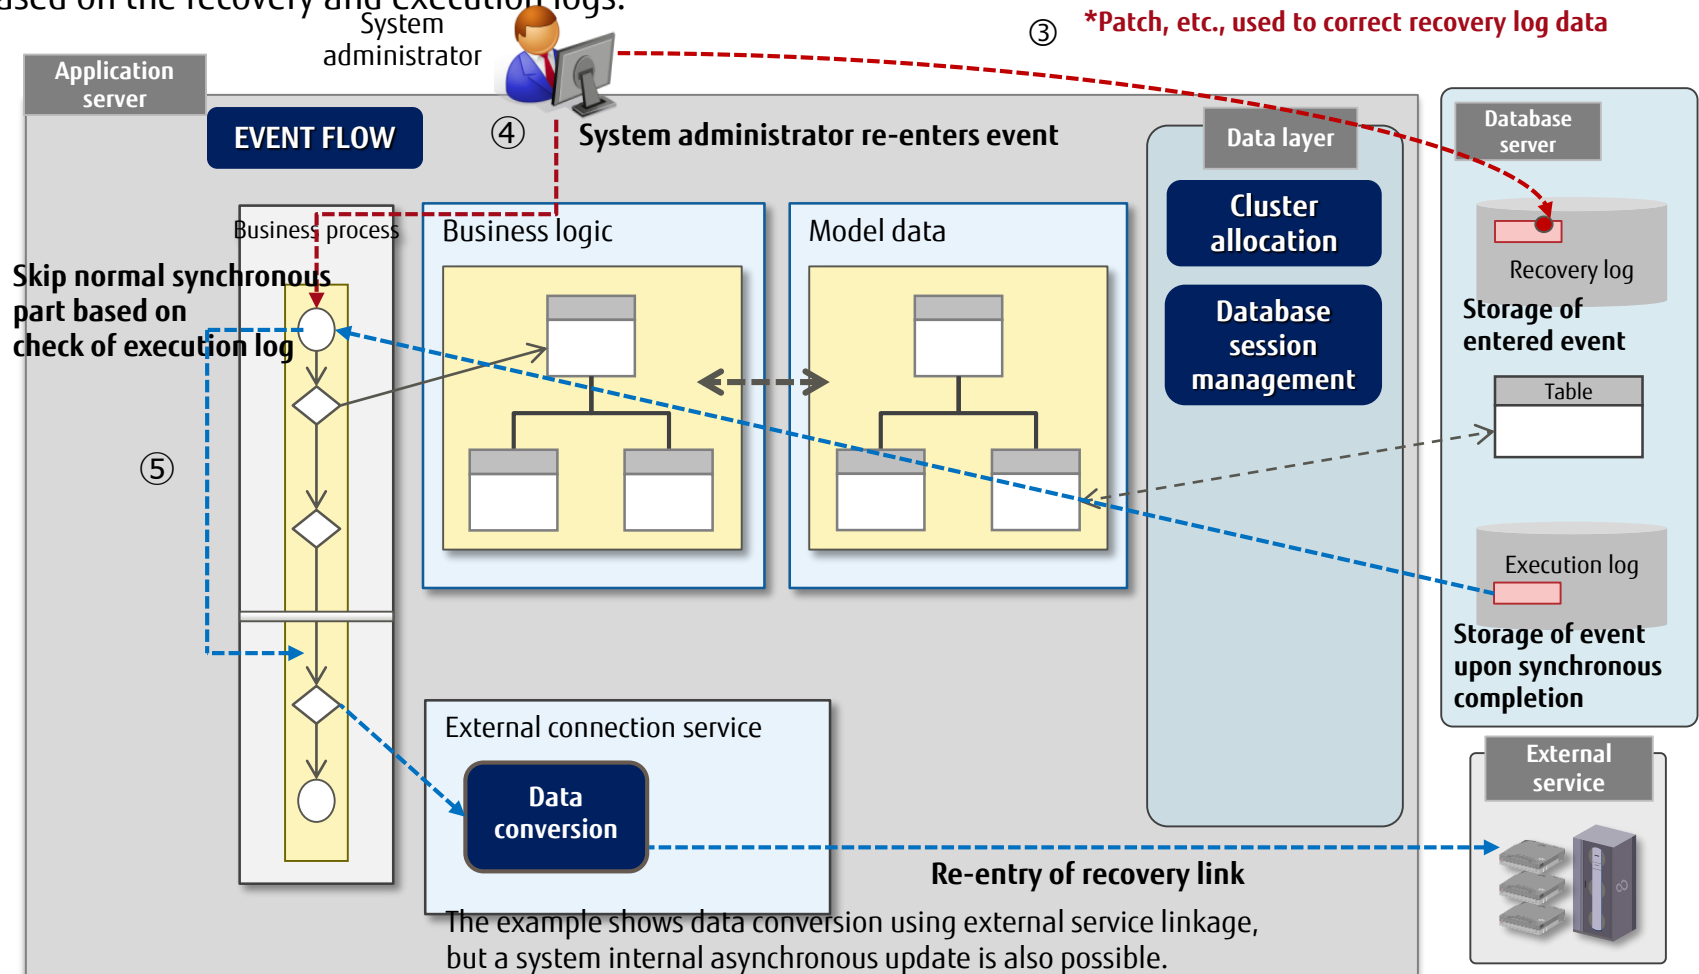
ased on the recovery and execution logs.

System administrator

③ *Patch, etc., used to correct recovery log data

Application server

EVENT FLOW

④ System administrator re-enters event

Data layer

Database server

Cluster allocation

Database session management

Business process

Business logic

Model data

Recovery log

Storage of entered event

Skip normal synchronous part based on check of execution log

Table

⑤

Execution log

Storage of event upon synchronous completion

External connection service

Data conversion

External service

Re-entry of recovery link

The example shows data conversion using external service linkage, but a system internal asynchronous update is also possible.